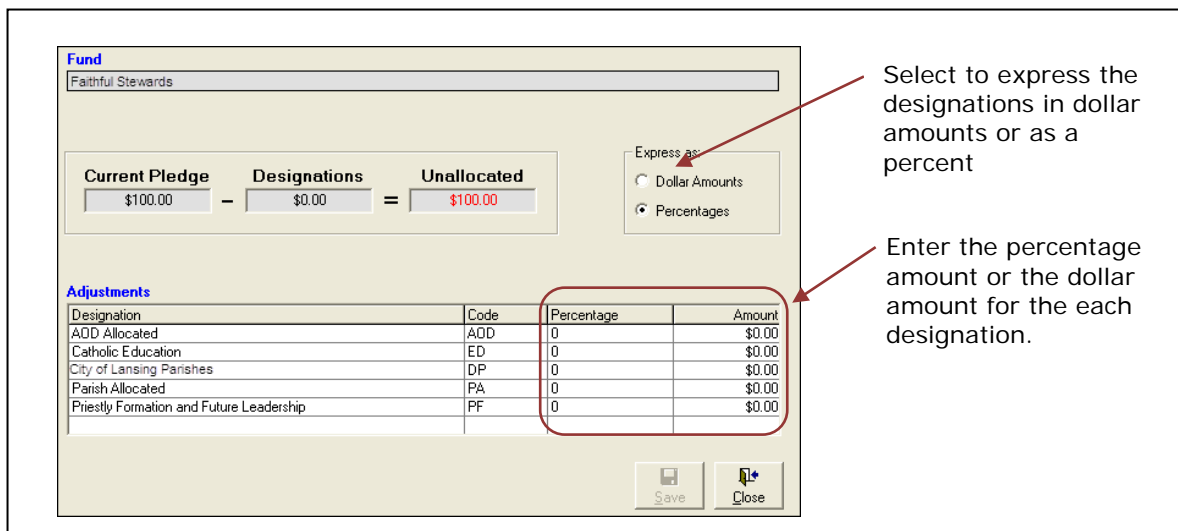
Fund
Faithful Stewards

Current Pledge
$100.00
–
Designations
$0.00
=
Unallocated
$100.00

Express as:
Dollar Amounts
Percentages

Select to express the designations in dollar amounts or as a percent

Adjustments

| Designation | Code | Percentage | Amount |
|---|---|---|---|
| AOD Allocated | AOD | 0 | $0.00 |
| Catholic Education | ED | 0 | $0.00 |
| City of Lansing Parishes | DP | 0 | $0.00 |
| Parish Allocated | PA | 0 | $0.00 |
| Priestly Formation and Future Leadership | PF | 0 | $0.00 |

Enter the percentage amount or the dollar amount for the each designation.

Save
Close